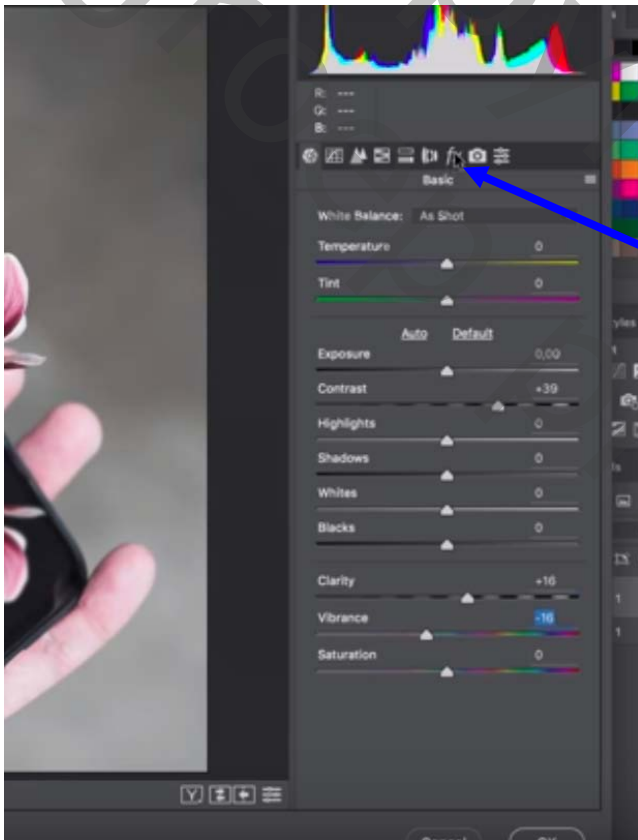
R: ---
G: ---
B: ---

Basic

White Balance: As Shot

Temperature 0

Tint 0

Auto Default

Exposure 0,00

Contrast +39

Highlights 0

Shadows 0

Whites 0

Blacks 0

Clarity +16

Vibrance -16

Saturation 0

yles